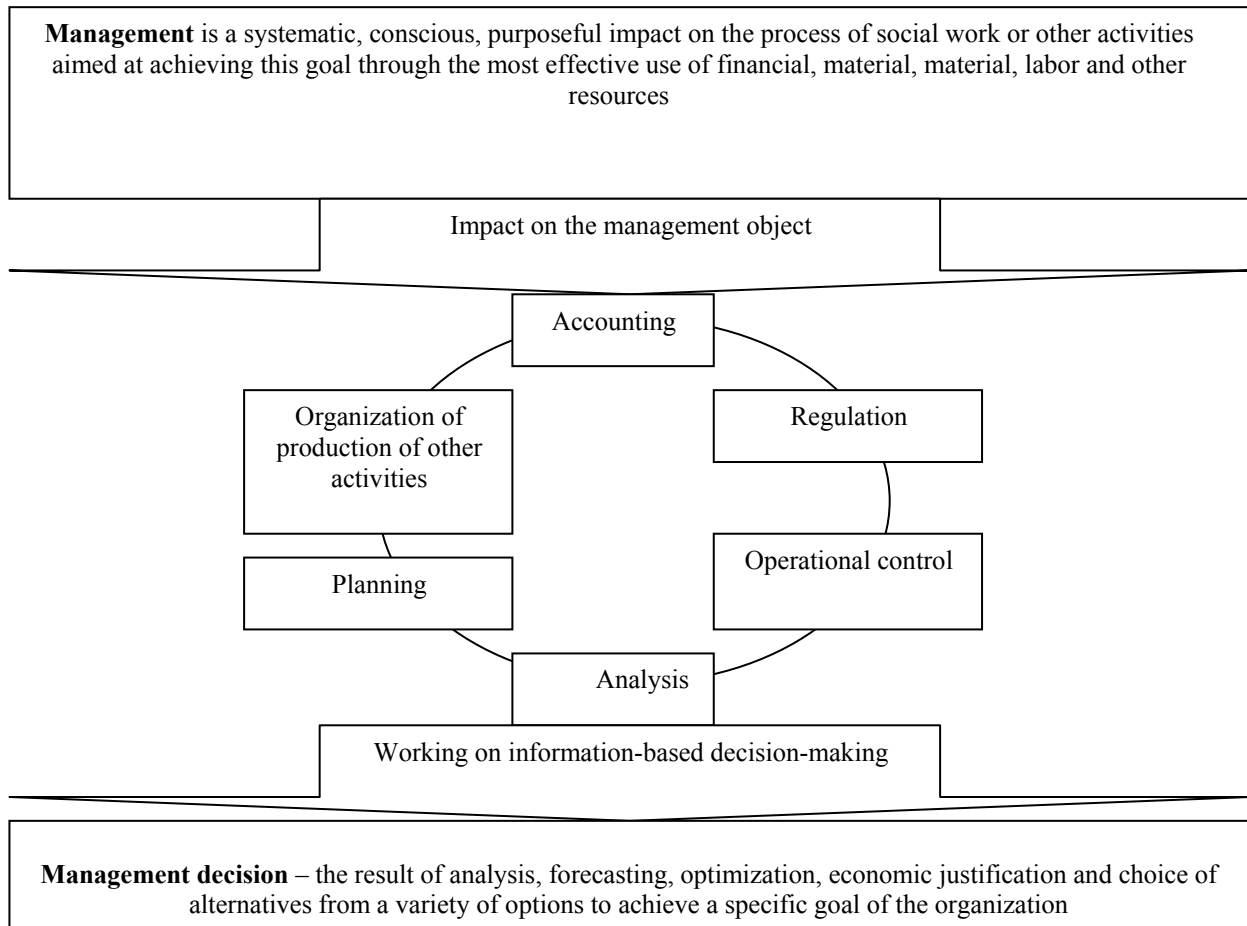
**Management** is a systematic, conscious, purposeful impact on the process of social work or other activities aimed at achieving this goal through the most effective use of financial, material, material, labor and other resources

Impact on the management object

Accounting

Organization of production of other activities

Regulation

Planning

Operational control

Analysis

Working on information-based decision-making

**Management decision** – the result of analysis, forecasting, optimization, economic justification and choice of alternatives from a variety of options to achieve a specific goal of the organization